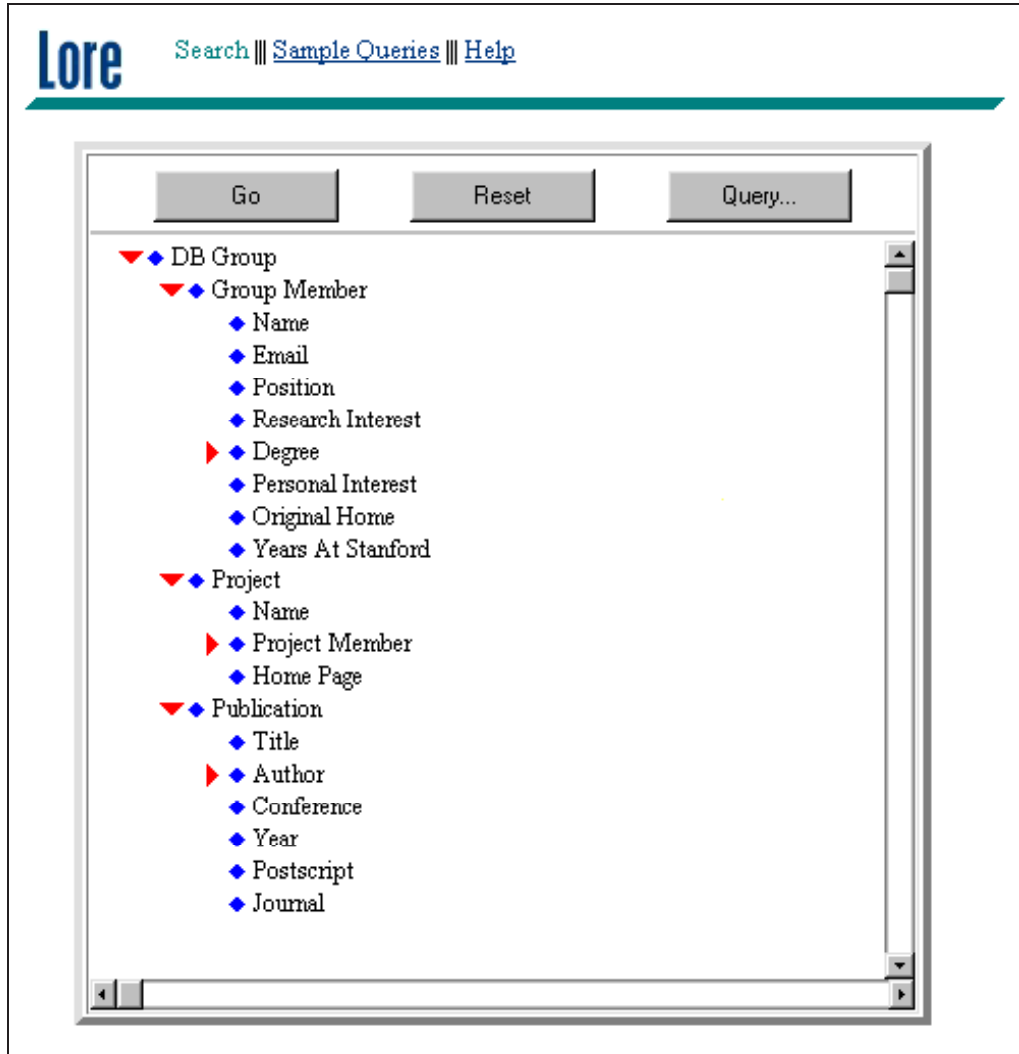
Lore

Search ||| Sample Queries ||| Help

Go

Reset

Query...

DB Group
Group Member
Name
Email
Position
Research Interest
Degree
Personal Interest
Original Home
Years At Stanford
Project
Name
Project Member
Home Page
Publication
Title
Author
Conference
Year
Postscript
Journal